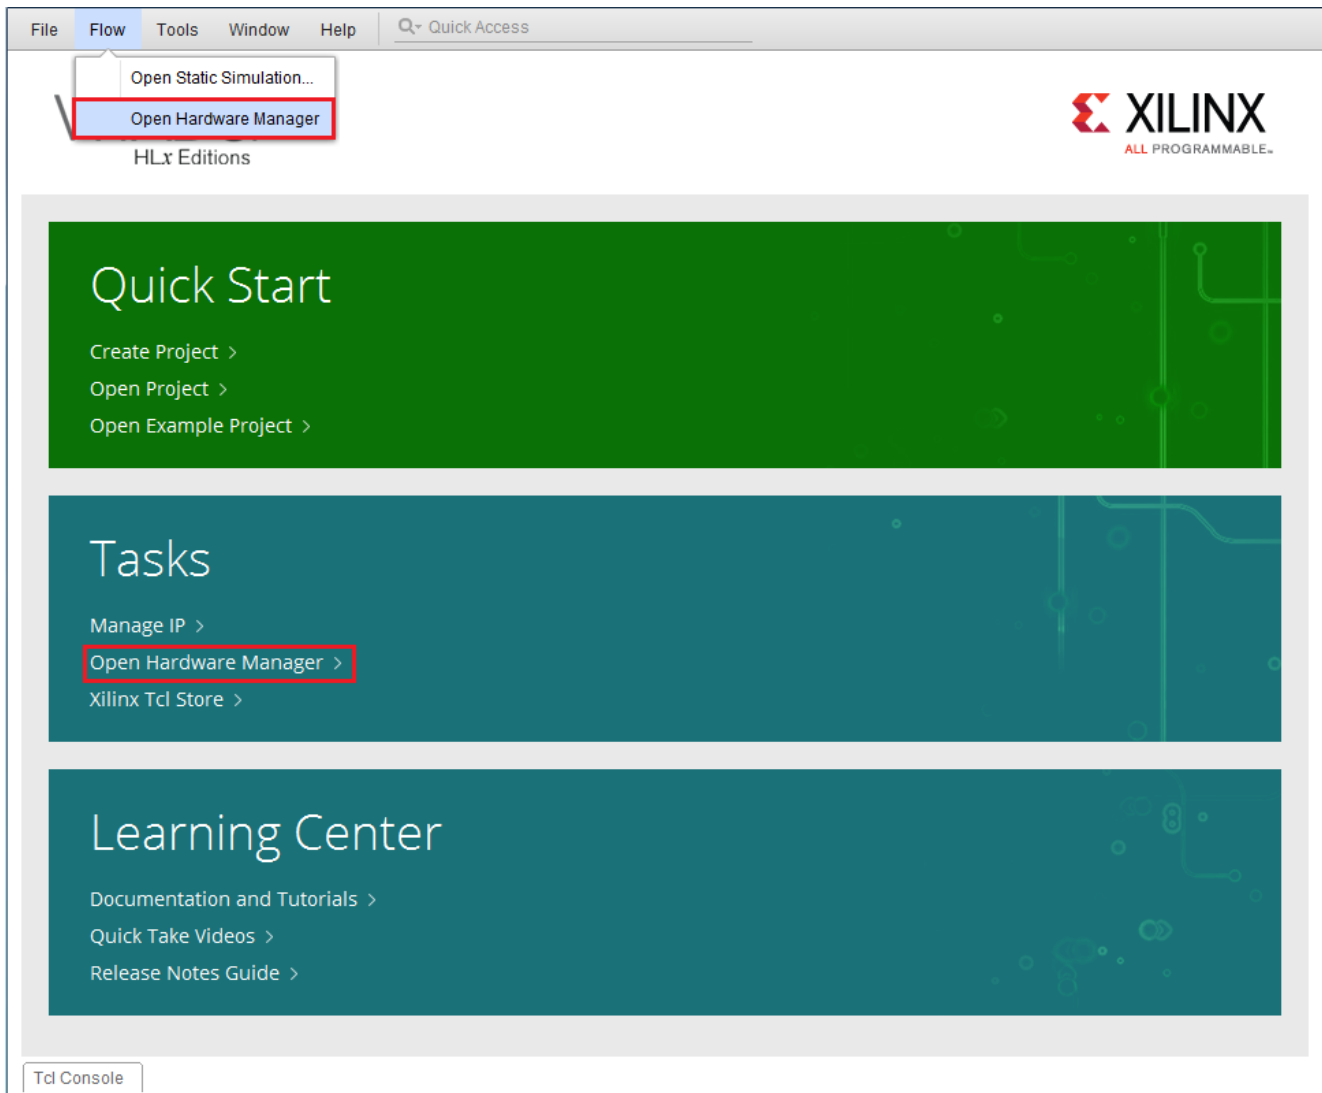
File Flow Tools Window Help Quick Access

Open Static Simulation...
Open Hardware Manager

HLx Editions

XILINX
ALL PROGRAMMABLE.

Quick Start

Create Project >
Open Project >
Open Example Project >

Tasks

Manage IP >
Open Hardware Manager >
Xilinx Tcl Store >

Learning Center

Documentation and Tutorials >
Quick Take Videos >
Release Notes Guide >

Tcl Console